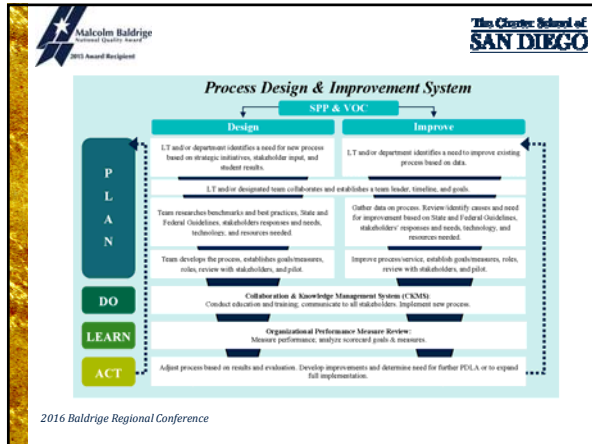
Malcolm Baldrige
National Quality Award
2015 Award Recipient

The Charter School of
SAN DIEGO

Process Design & Improvement System

SPP & VOC

Design

Improve

P
L
A
N

LT and/or department identifies a need for new process based on strategic initiatives, stakeholder input, and student results.

LT and/or department identifies a need to improve existing process based on data.

LT and/or designated team collaborates and establishes a team leader, timeline, and goals.

Team researches benchmarks and best practices, State and Federal Guidelines, stakeholders responses and needs, technology, and resources needed.

Gather data on process. Review/identify causes and need for improvement based on State and Federal Guidelines, stakeholders' responses and needs, technology, and resources needed.

Team develops the process, establishes goals/measures, roles, review with stakeholders, and pilot.

Improve process/service, establish goals/measures, roles, review with stakeholders, and pilot.

DO

Collaboration & Knowledge Management System (CKMS):
Conduct education and training; communicate to all stakeholders. Implement new process.

LEARN

Organizational Performance Measure Review:
Measure performance, analyze scorecard goals & measures.

ACT

Adjust process based on results and evaluation. Develop improvements and determine need for further PDLA or to expand full implementation.

2016 Baldrige Regional Conference